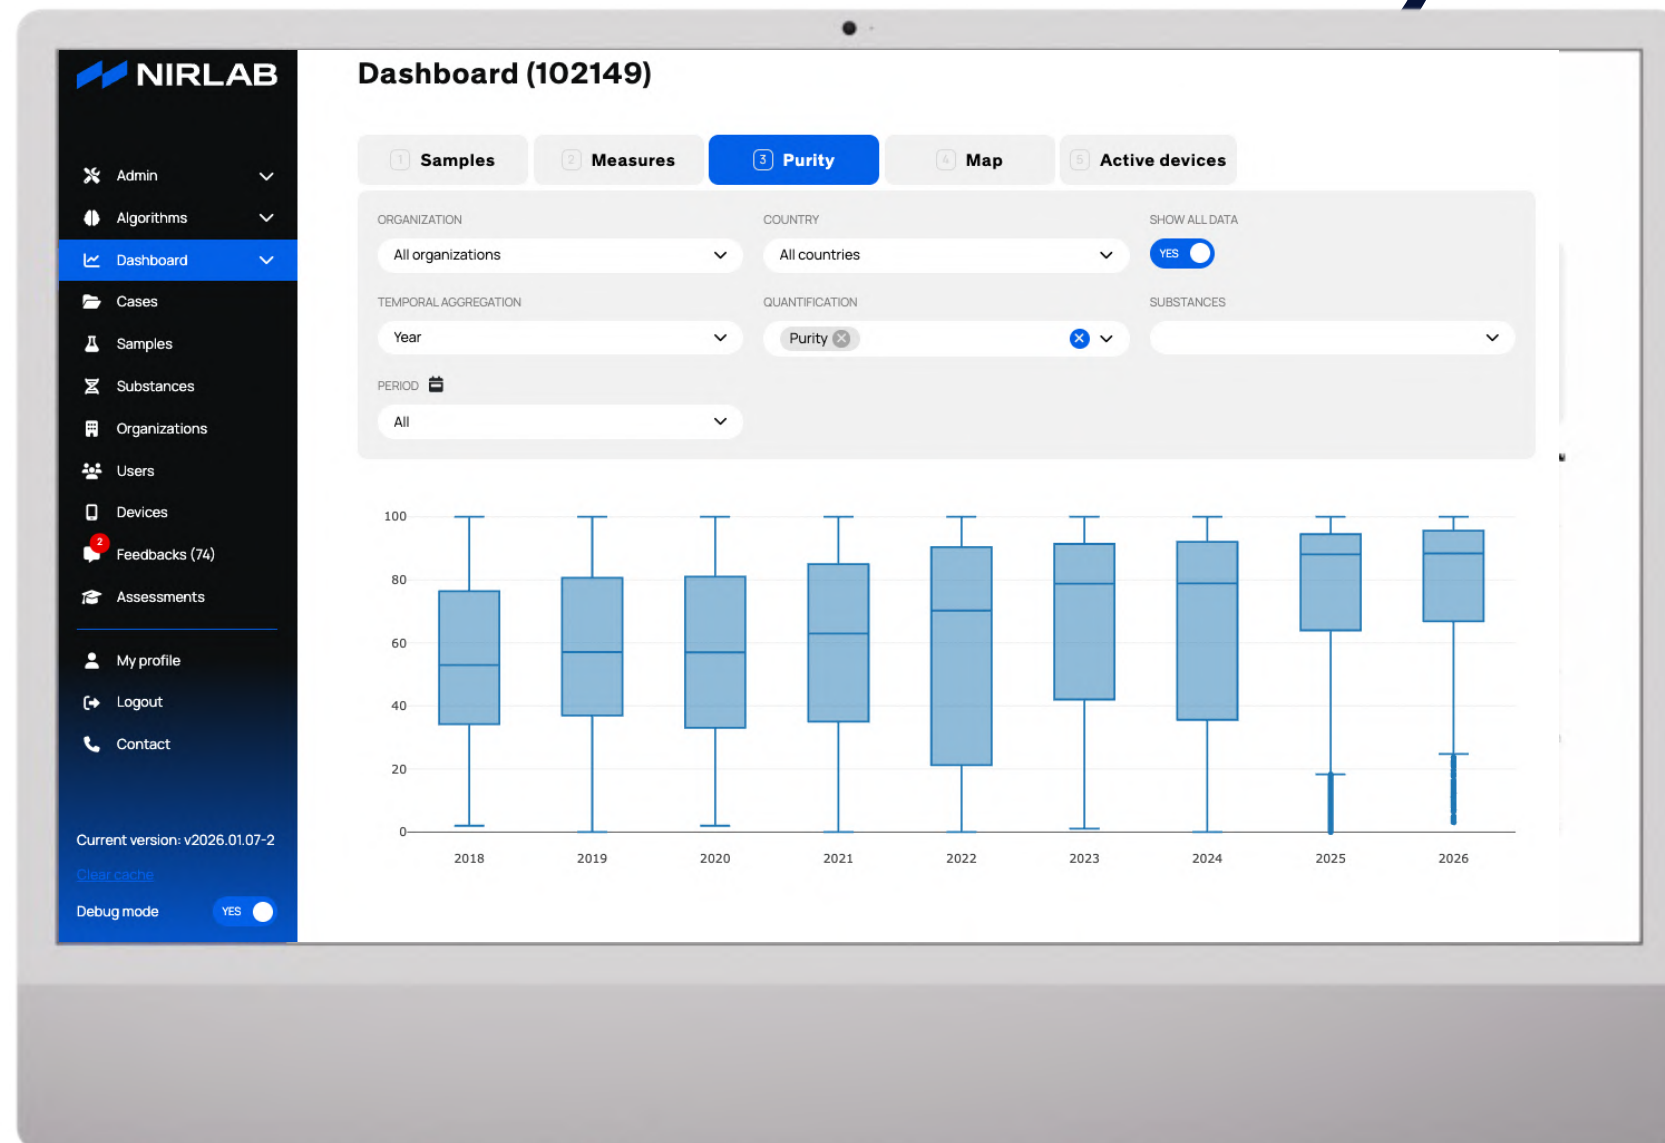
NIRLAB

Admin
Algorithms
Dashboard
Cases
Samples
Substances
Organizations
Users
Devices
2
Feedbacks (74)
Assessments

My profile
Logout
Contact

Current version: v2026.01.07-2
Clear cache
Debug mode YES

Dashboard (102149)

1 Samples
2 Measures
3 Purity
4 Map
5 Active devices

ORGANIZATION
All organizations
COUNTRY
All countries
SHOW ALL DATA
YES
TEMPORAL AGGREGATION
Year
QUANTIFICATION
Purity
SUBSTANCES
PERIOD
All

100
80
60
40
20
0
2018
2019
2020
2021
2022
2023
2024
2025
2026